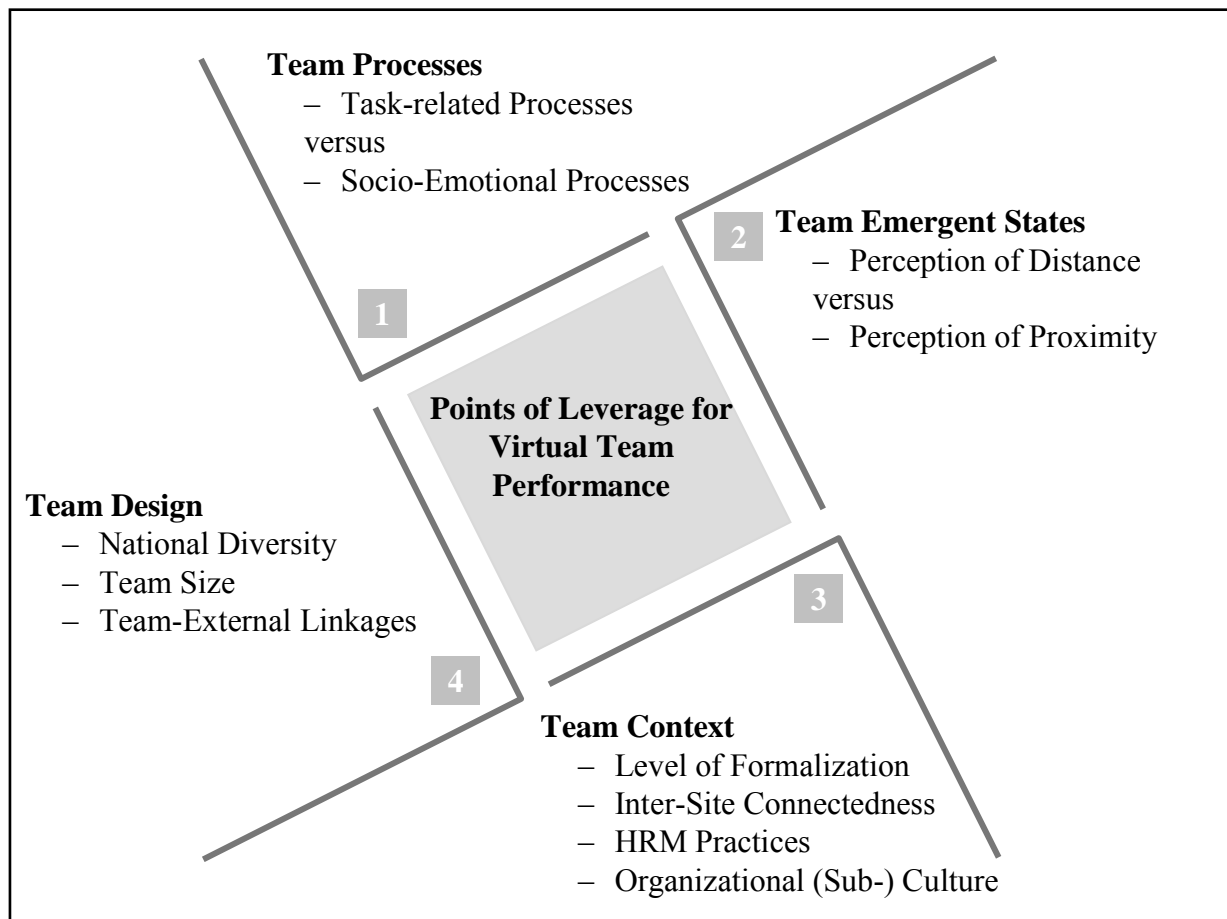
Team Processes
– Task-related Processes
versus
– Socio-Emotional Processes

2

Team Emergent States
– Perception of Distance
versus
– Perception of Proximity

1

Points of Leverage for Virtual Team Performance

Team Design
– National Diversity
– Team Size
– Team-External Linkages

3

4

Team Context
– Level of Formalization
– Inter-Site Connectedness
– HRM Practices
– Organizational (Sub-) Culture